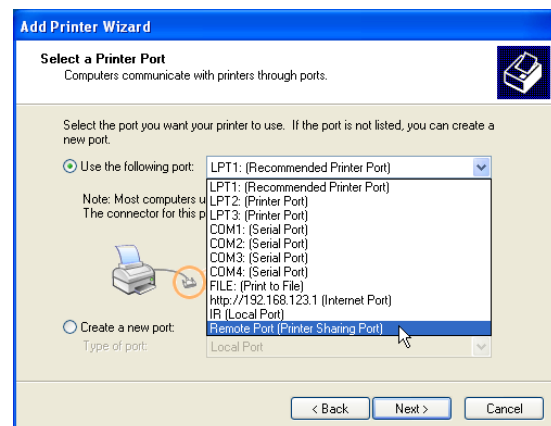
Add Printer Wizard

Select a Printer Port
Computers communicate with printers through ports.

Select the port you want your printer to use. If the port is not listed, you can create a new port.

Use the following port: LPT1: (Recommended Printer Port)

Note: Most computers u
The connector for this p

LPT1: (Recommended Printer Port)
LPT2: (Printer Port)
LPT3: (Printer Port)
COM1: (Serial Port)
COM2: (Serial Port)
COM3: (Serial Port)
COM4: (Serial Port)
FILE: (Print to File)
http://192.168.123.1 (Internet Port)
IR (Local Port)
Remote Port (Printer Sharing Port)

Create a new port:
Type of port: Local Port

< Back Next > Cancel